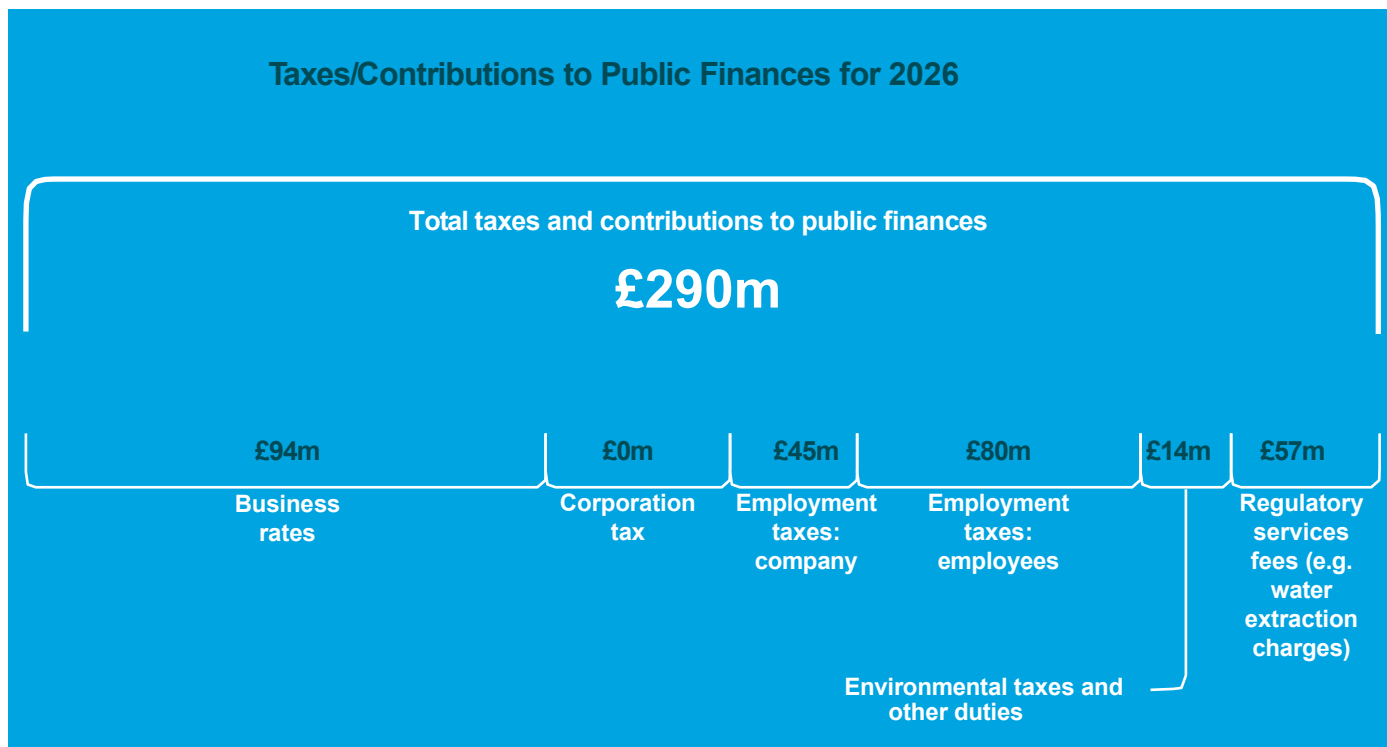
Taxes/Contributions to Public Finances for 2026

Total taxes and contributions to public finances

£290m

£94m

Business rates

£0m

Corporation tax

£45m

Employment taxes: company

£80m

Employment taxes: employees

£14m

£57m

Regulatory services fees (e.g. water extraction charges)

Environmental taxes and other duties